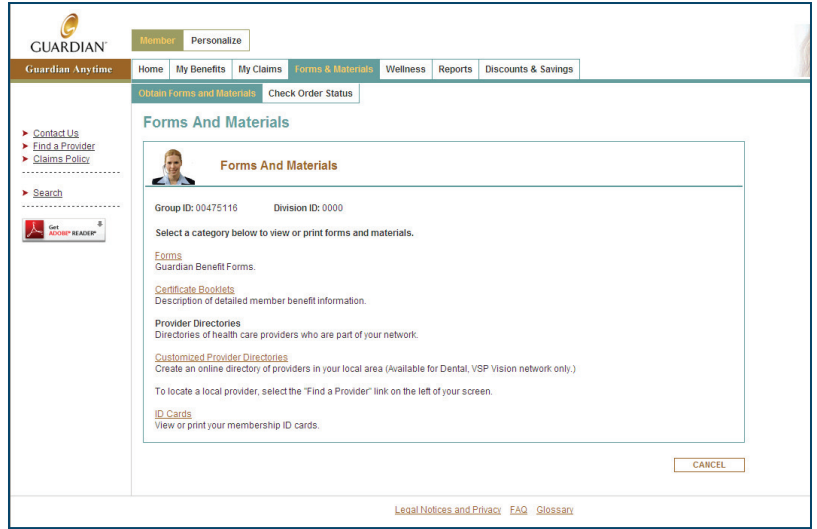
GUARDIAN

Guardian Anytime

Member | Personalize

Home | My Benefits | My Claims | Forms & Materials | Wellness | Reports | Discounts & Savings

Obtain Forms and Materials | Check Order Status

Contact Us
Find a Provider
Claims Policy

Search

Get ADOBE® READER®

Forms And Materials

Forms And Materials

Group ID: 00475116 Division ID: 0000

Select a category below to view or print forms and materials.

Forms
Guardian Benefit Forms.

Certificate Booklets
Description of detailed member benefit information.

Provider Directories
Directories of health care providers who are part of your network.

Customized Provider Directories
Create an online directory of providers in your local area (Available for Dental, VSP Vision network only.)

To locate a local provider, select the "Find a Provider" link on the left of your screen.

ID Cards
View or print your membership ID cards.

CANCEL

Legal Notices and Privacy FAQ Glossary